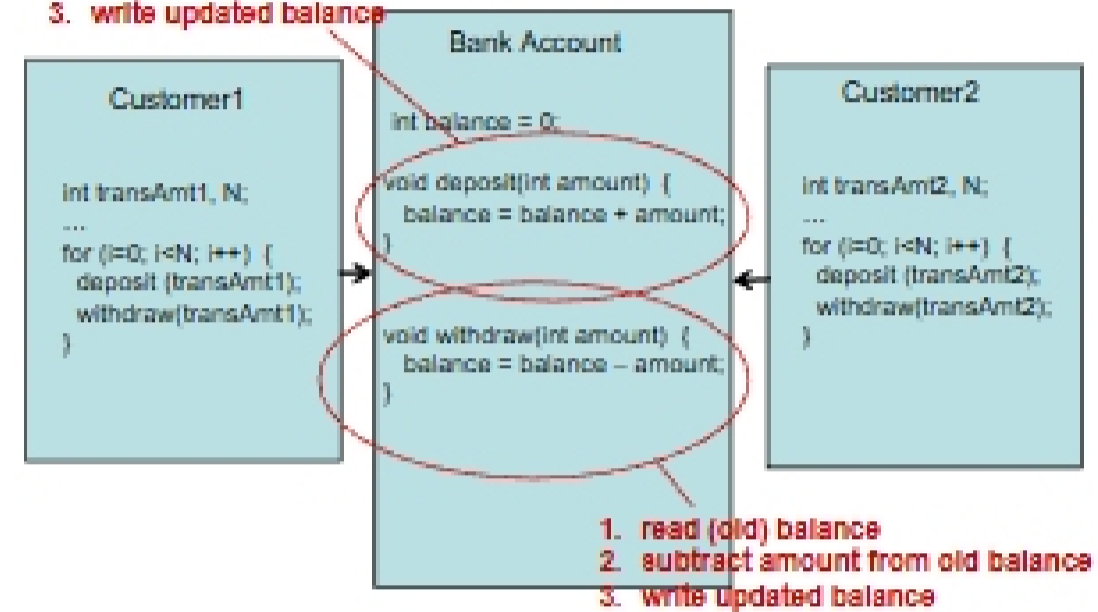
3. write updated balance

Bank Account

int balance = 0;

void deposit(int amount) {
balance = balance + amount;
}

void withdraw(int amount) {
balance = balance – amount;
}

Customer1

int transAmt1, N;
...
for (i=0; i<N; i++) {
deposit (transAmt1);
withdraw(transAmt1);
}

Customer2

int transAmt2, N;
...
for (i=0; i<N; i++) {
deposit (transAmt2);
withdraw(transAmt2);
}

1. read (old) balance
2. subtract amount from old balance
3. write updated balance